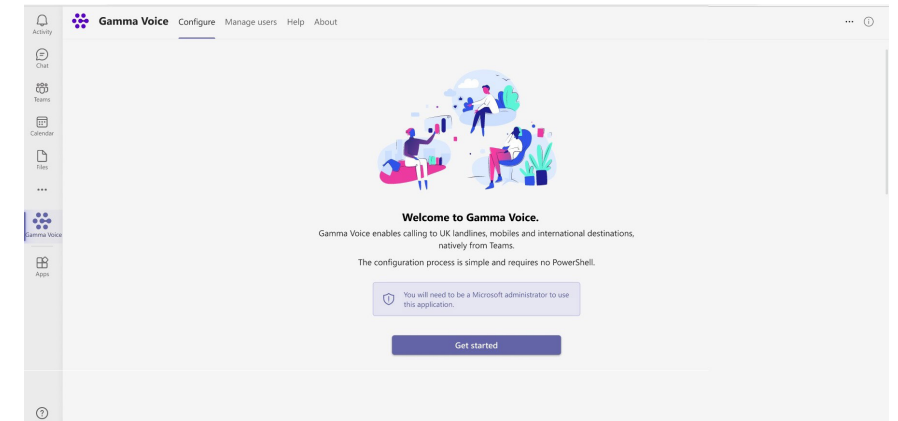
Activity
Chat
Teams
Calendar
Files
...
Gamma Voice
Apps

Gamma Voice Configure Manage users Help About

...

Welcome to Gamma Voice.

Gamma Voice enables calling to UK landlines, mobiles and international destinations, natively from Teams.

The configuration process is simple and requires no PowerShell.

You will need to be a Microsoft administrator to use this application.

Get started